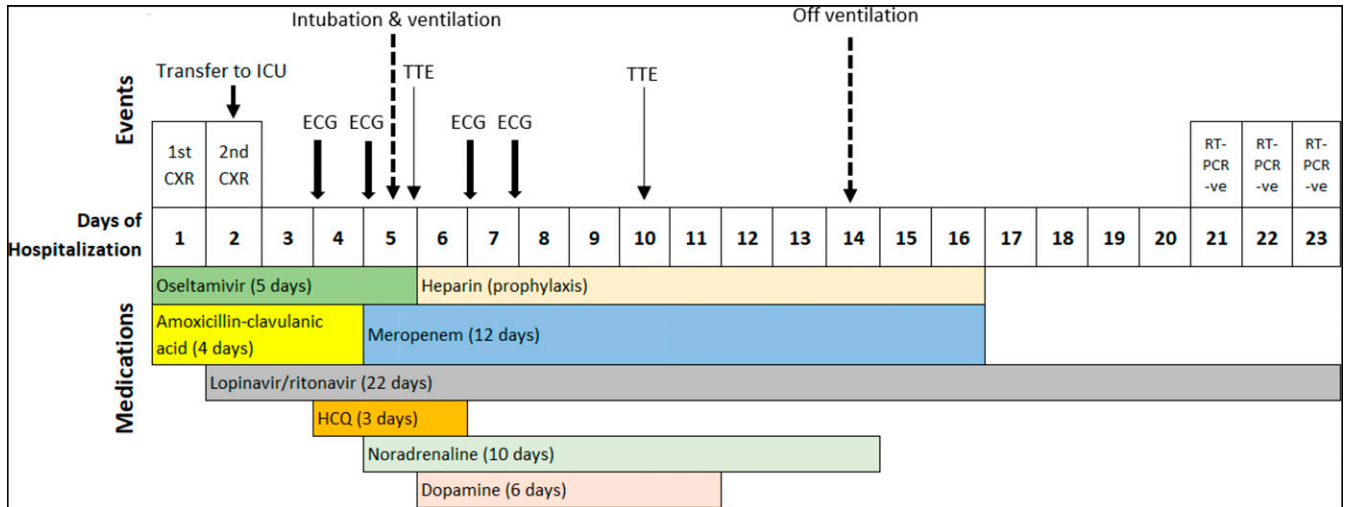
Intubation & ventilation

Off ventilation

Transfer to ICU

Events

TTE

TTE

ECG ECG

ECG ECG

1st CXR

2nd CXR

RT-PCR -ve

RT-PCR -ve

RT-PCR -ve

| Days of Hospitalization | 1 | 2 | 3 | 4 | 5 | 6 | 7 | 8 | 9 | 10 | 11 | 12 | 13 | 14 | 15 | 16 | 17 | 18 | 19 | 20 | 21 | 22 | 23 |
|---|---|---|---|---|---|---|---|---|---|---|---|---|---|---|---|---|---|---|---|---|---|---|---|

Medications

Oseltamivir (5 days)

Heparin (prophylaxis)

Amoxicillin-clavulanic acid (4 days)

Meropenem (12 days)

Lopinavir/ritonavir (22 days)

HCQ (3 days)

Noradrenaline (10 days)

Dopamine (6 days)